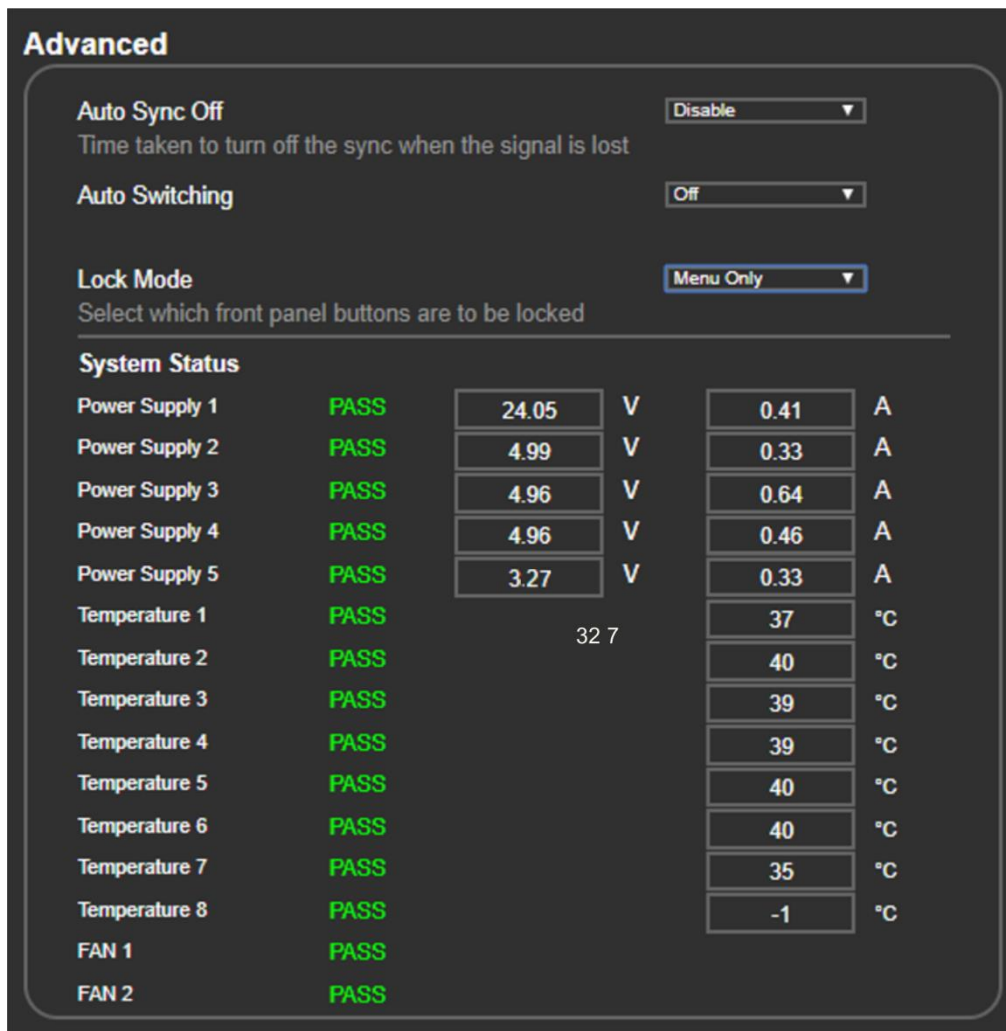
Advanced

Auto Sync Off
Time taken to turn off the sync when the signal is lost
Disable ▼

Auto Switching
Off ▼

Lock Mode
Select which front panel buttons are to be locked
Menu Only ▼

System Status

| | | | | | |
|---|---|---|---|---|---|
| Power Supply 1 | PASS | 24.05 | V | 0.41 | A |
| Power Supply 2 | PASS | 4.99 | V | 0.33 | A |
| Power Supply 3 | PASS | 4.96 | V | 0.64 | A |
| Power Supply 4 | PASS | 4.96 | V | 0.46 | A |
| Power Supply 5 | PASS | 3.27 | V | 0.33 | A |
| Temperature 1 | PASS | 32 7 | | 37 | °C |
| Temperature 2 | PASS | | | 40 | °C |
| Temperature 3 | PASS | | | 39 | °C |
| Temperature 4 | PASS | | | 39 | °C |
| Temperature 5 | PASS | | | 40 | °C |
| Temperature 6 | PASS | | | 40 | °C |
| Temperature 7 | PASS | | | 35 | °C |
| Temperature 8 | PASS | | | -1 | °C |
| FAN 1 | PASS | | | | |
| FAN 2 | PASS | | | | |